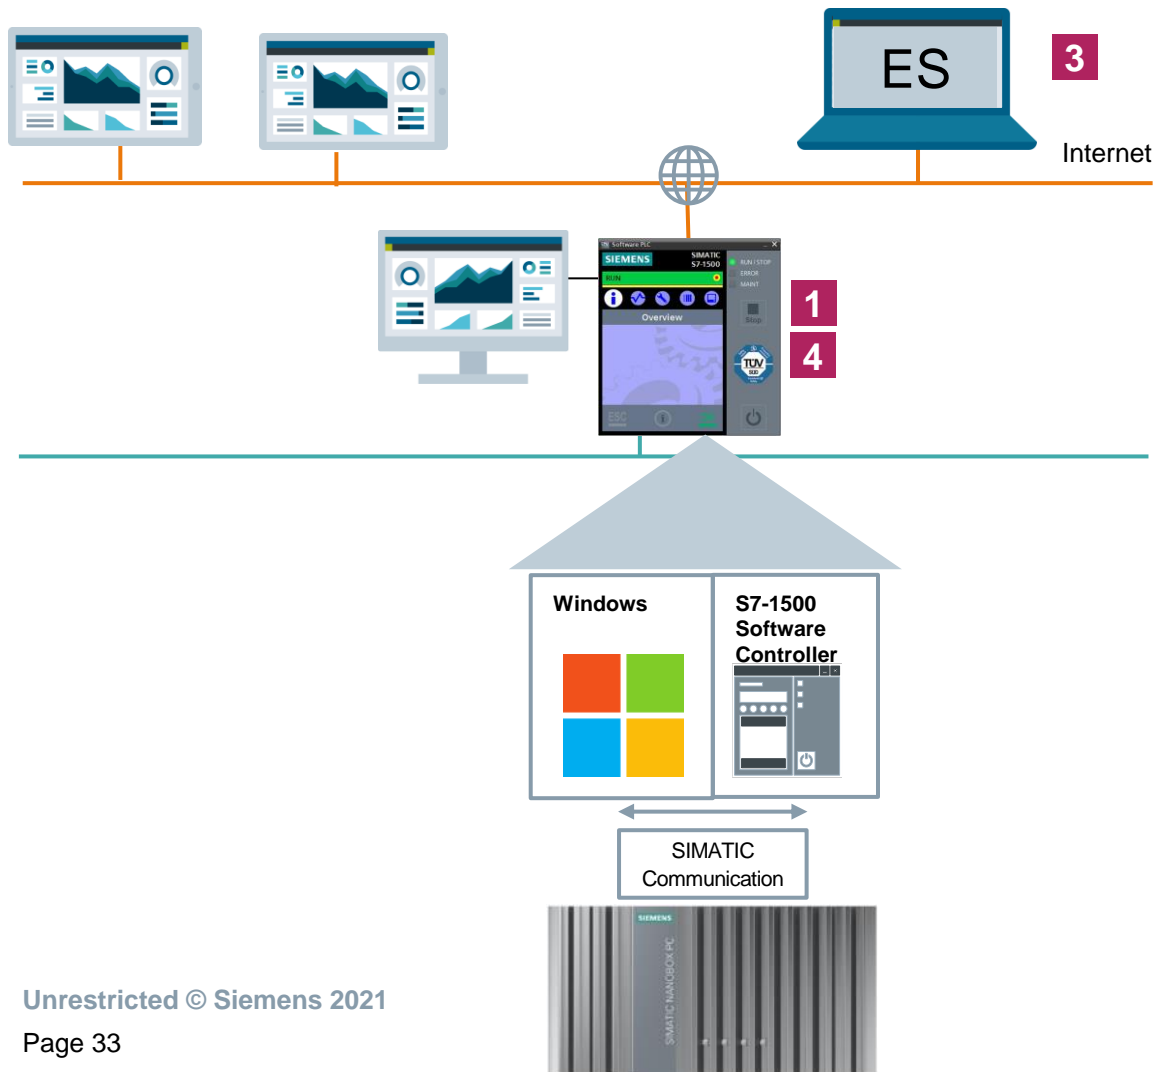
ES

3

Internet

Software PLC

SIEMENS

SIMATIC S7-1500

RUN

RUN / STOP

ERROR

MAINT

Overview

Stop

ESC

1

4

Windows

S7-1500 Software Controller

SIMATIC Communication

SIEMENS

SIMATIC NANOBOX PC

Unrestricted © Siemens 2021

Page 33